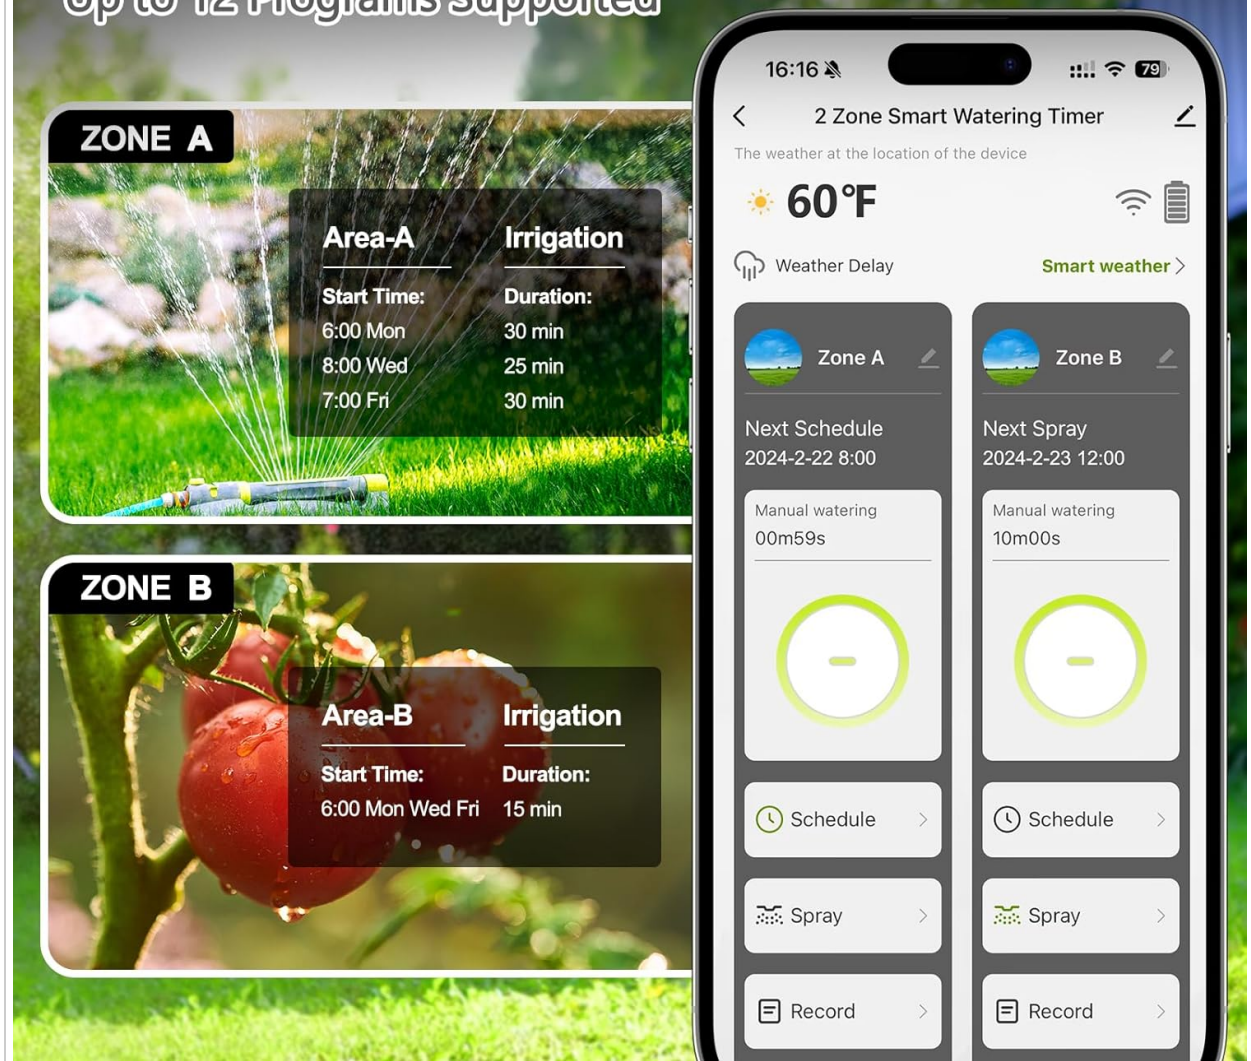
Up to 12 Programs Supported

ZONE A

| Area-A | Irrigation |
|---|---|
| Start Time: | Duration: |
| 6:00 Mon | 30 min |
| 8:00 Wed | 25 min |
| 7:00 Fri | 30 min |

ZONE B

| Area-B | Irrigation |
|---|---|
| Start Time: | Duration: |
| 6:00 Mon Wed Fri | 15 min |

16:16 79

2 Zone Smart Watering Timer

The weather at the location of the device

60℉

Weather Delay

Smart weather

Zone A

Next Schedule
2024-2-22 8:00

Manual watering
00m59s

Schedule

Spray

Record

Zone B

Next Spray
2024-2-23 12:00

Manual watering
10m00s

Schedule

Spray

Record